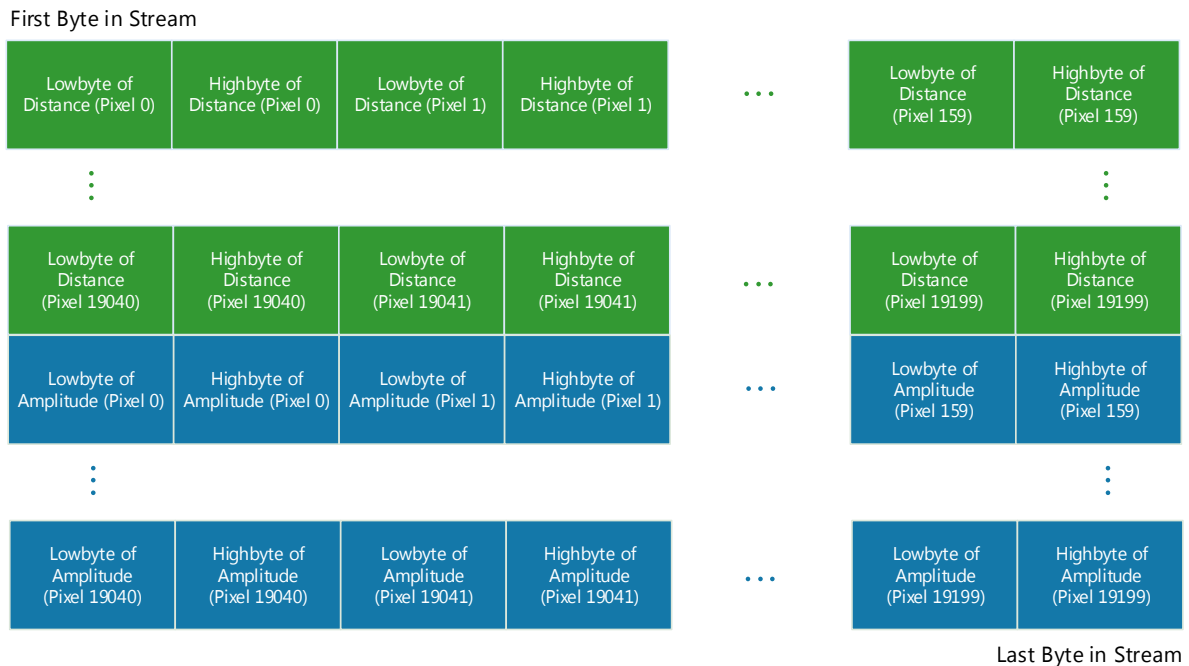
First Byte in Stream

| Lowbyte of Distance (Pixel 0) | Highbyte of Distance (Pixel 0) | Lowbyte of Distance (Pixel 1) | Highbyte of Distance (Pixel 1) | ... | Lowbyte of Distance (Pixel 159) | Highbyte of Distance (Pixel 159) |
|---|---|---|---|---|---|---|
| ⋮ | | | | | | ⋮ |
| Lowbyte of Distance (Pixel 19040) | Highbyte of Distance (Pixel 19040) | Lowbyte of Distance (Pixel 19041) | Highbyte of Distance (Pixel 19041) | ... | Lowbyte of Distance (Pixel 19199) | Highbyte of Distance (Pixel 19199) |
| Lowbyte of Amplitude (Pixel 0) | Highbyte of Amplitude (Pixel 0) | Lowbyte of Amplitude (Pixel 1) | Highbyte of Amplitude (Pixel 1) | ... | Lowbyte of Amplitude (Pixel 159) | Highbyte of Amplitude (Pixel 159) |
| ⋮ | | | | | | ⋮ |
| Lowbyte of Amplitude (Pixel 19040) | Highbyte of Amplitude (Pixel 19040) | Lowbyte of Amplitude (Pixel 19041) | Highbyte of Amplitude (Pixel 19041) | ... | Lowbyte of Amplitude (Pixel 19199) | Highbyte of Amplitude (Pixel 19199) |

Last Byte in Stream